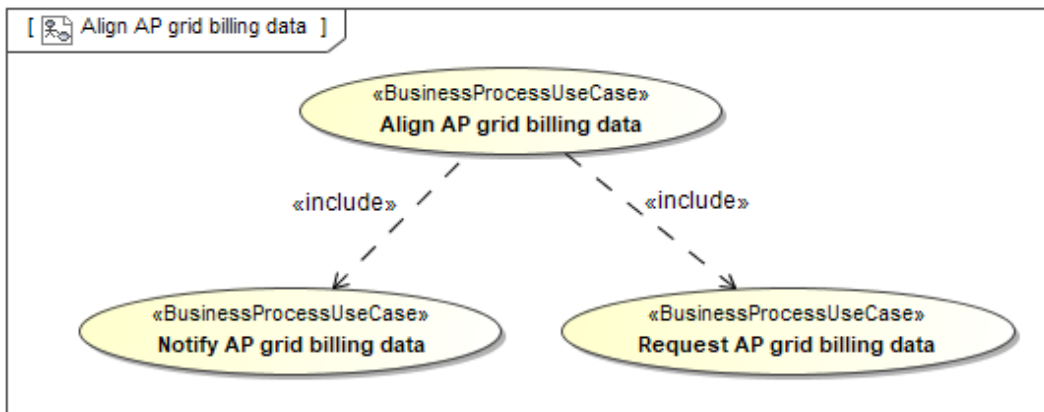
[ Align AP grid billing data ]

«BusinessProcessUseCase»
Align AP grid billing data

«include»

«include»

«BusinessProcessUseCase»
Notify AP grid billing data

«BusinessProcessUseCase»
Request AP grid billing data